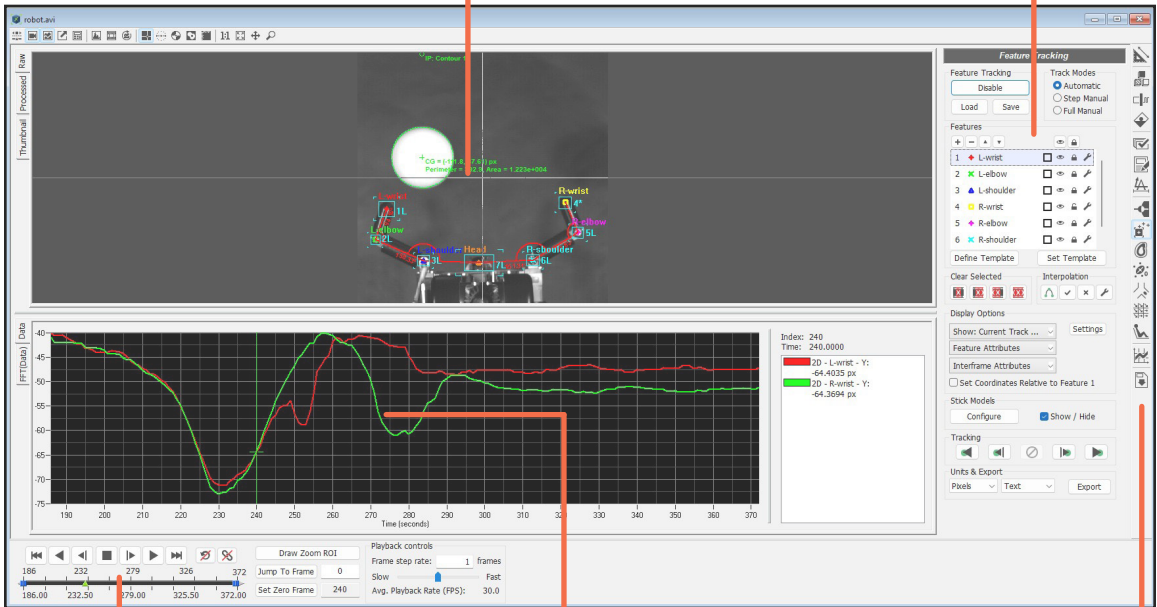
robot.avi

Raw
Processed
Thumbnail

IP: Contour 1
CG = ([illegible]) px
Perimeter = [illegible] px, Area = 1.223e+004

L-wrist
1L
L-elbow
2L
L-shoulder
3L
Head
7L
R-shoulder
6L
R-wrist
4*
R-elbow
5L

Data
FFT(Data)

-40
-45
-50
-55
-60
-65
-70
-75
190 200 210 220 230 240 250 260 270 280 290 300 310 320 330 340 350 360 370
Time (seconds)

Index: 240
Time: 240.0000
2D - L-wrist - Y: -64.4035 px
2D - R-wrist - Y: -64.3694 px

186 232 279 326 372
186.00 232.50 279.00 325.50 372.00

Draw Zoom ROI
Jump To Frame 0
Set Zero Frame 240

Playback controls
Frame step rate: 1 frames
Slow Fast
Avg. Playback Rate (FPS): 30.0

Feature Tracking
Feature Tracking
Disable
Load Save
Track Modes
Automatic
Step Manual
Full Manual

Features
1 L-wrist
2 L-elbow
3 L-shoulder
4 R-wrist
5 R-elbow
6 R-shoulder

Define Template
Set Template

Clear Selected
Interpolation

Display Options
Show: Current Track ...
Settings
Feature Attributes
Interframe Attributes
Set Coordinates Relative to Feature 1

Stick Models
Configure
Show / Hide

Tracking

Units & Export
Pixels
Text
Export